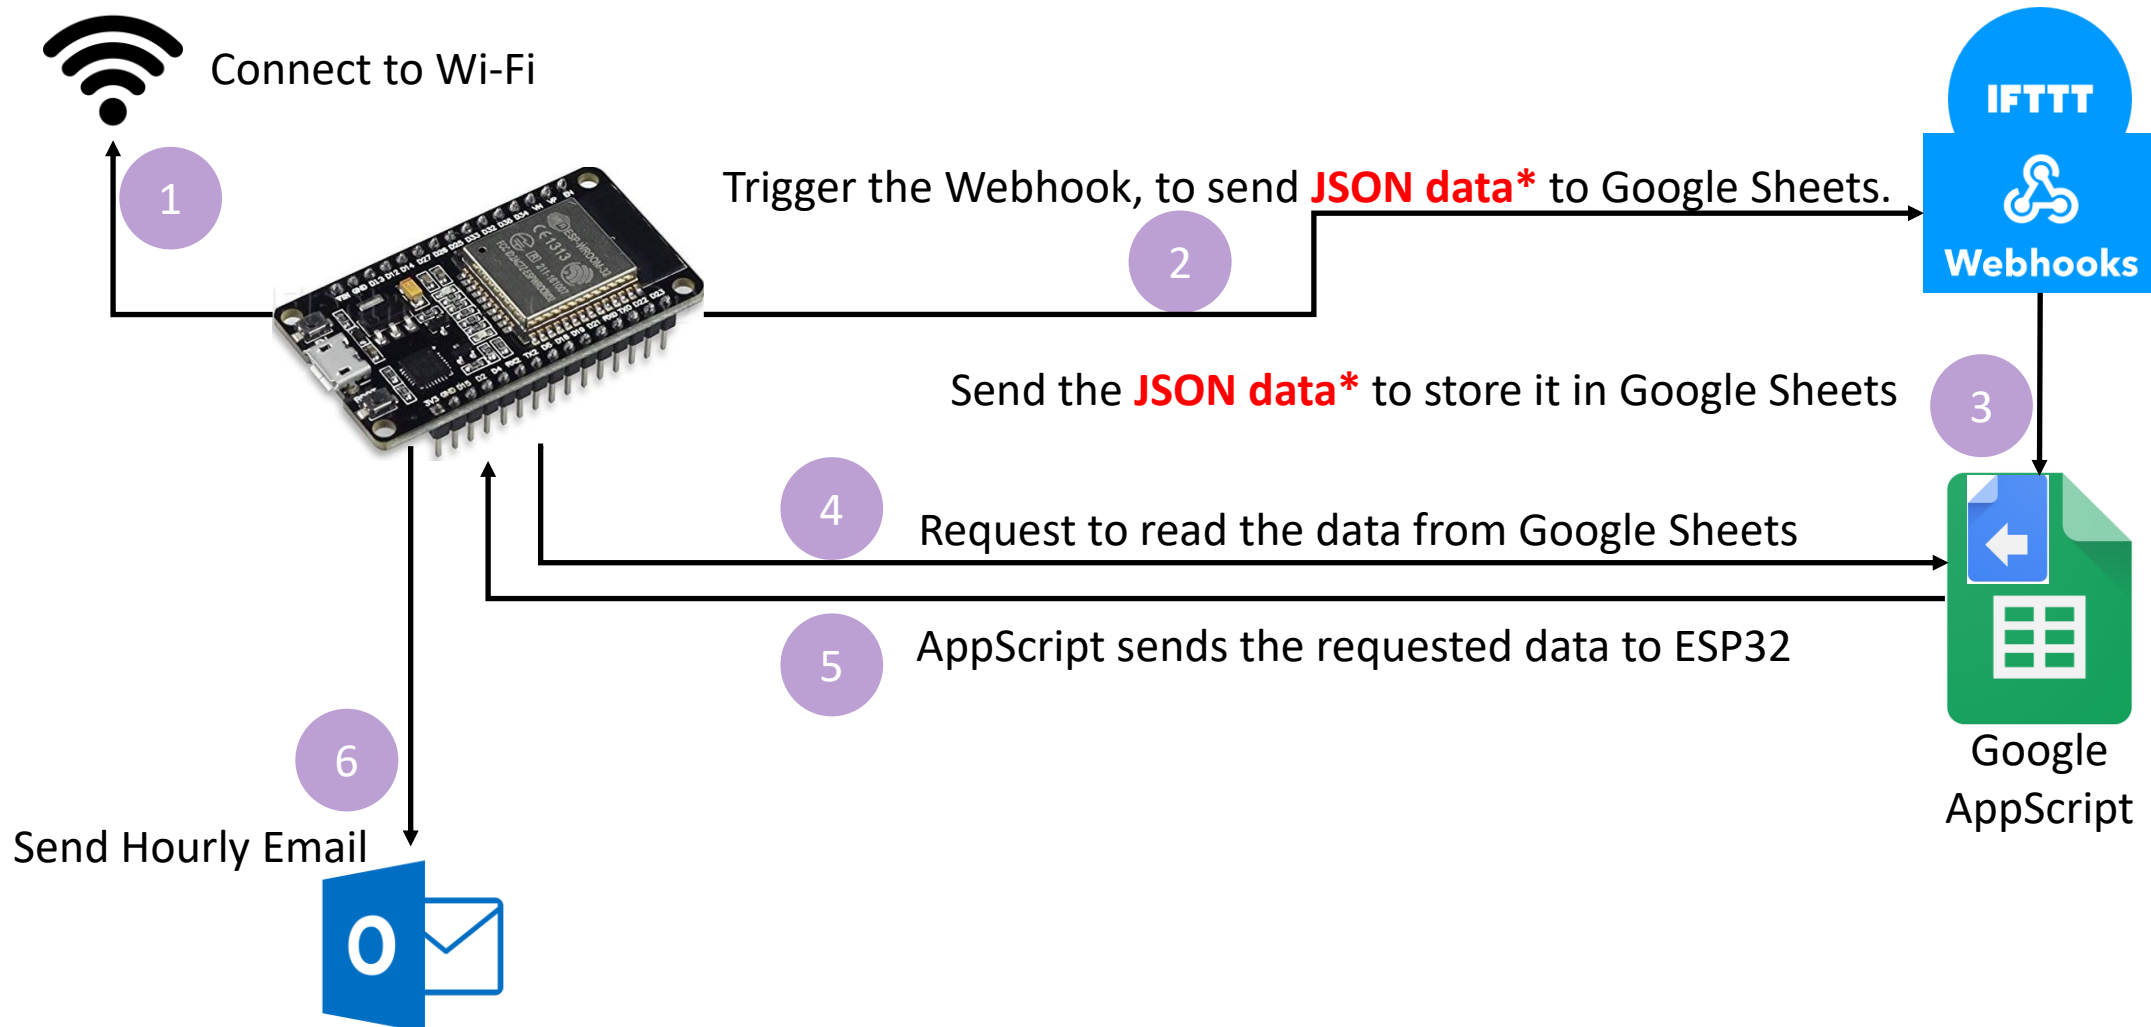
Connect to Wi-Fi

1

Trigger the Webhook, to send JSON data* to Google Sheets.

2

IFTTT

Webhooks

Send the JSON data* to store it in Google Sheets

3

4

Request to read the data from Google Sheets

5

AppScript sends the requested data to ESP32

Google AppScript

6

Send Hourly Email

O